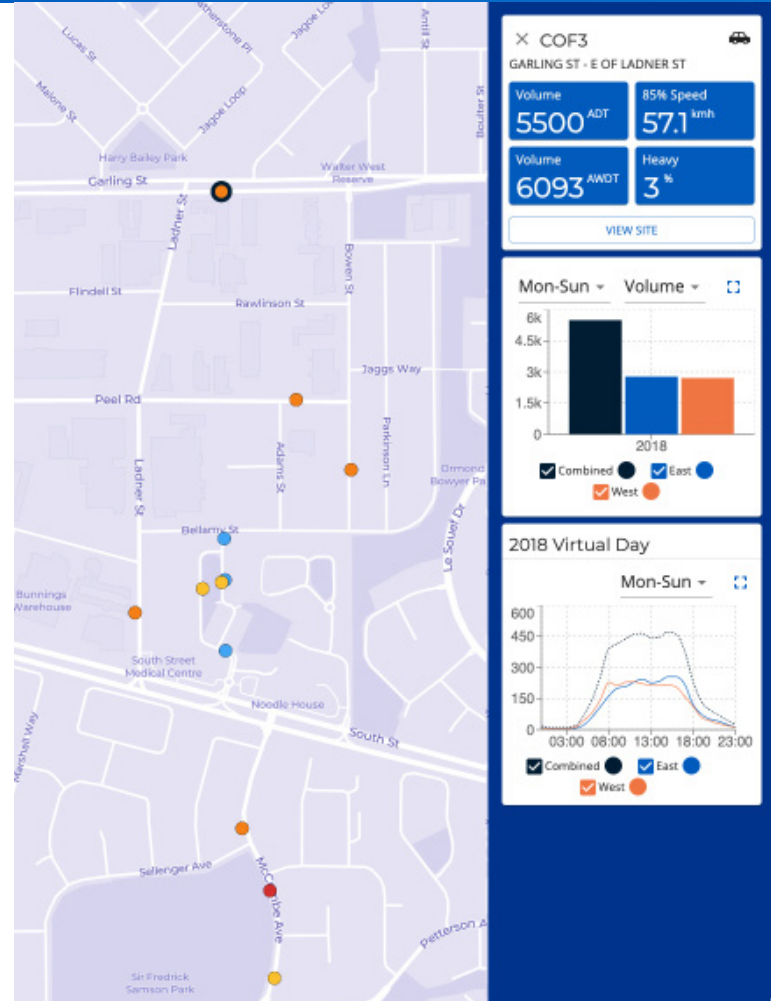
Lucas St
Malone St
atherstone Pl
Jagoe Loop
Jagoe Loop
Amil St
Boulter St
Harry Bailey Park
Walter West Reserve
Garling St
Ladner St
Bowen St
Flindell St
Rawlinson St
Jaggs Way
Peel Rd
Adams St
Parkinson Ln
Ladner St
Ormond Bowyer Pa
Le Souef Dr
Bellamy St
Bunnings Warehouse
South Street Medical Centre
Noodle House
South St
Rawshall Way
Sellenger Ave
McCombe Ave
Petterson A
Sir Fredrick Samson Park

× COF3
GARLING ST - E OF LADNER ST

| Volume 5500 ADT | 85% Speed 57.1 kmh |
|---|---|
| Volume 6093 AWDT | Heavy 3 % |

VIEW SITE

Mon-Sun Volume
6k
4.5k
3k
1.5k
0
2018
Combined East West

2018 Virtual Day
Mon-Sun
600
450
300
150
0
03:00 08:00 13:00 18:00 23:00
Combined East West